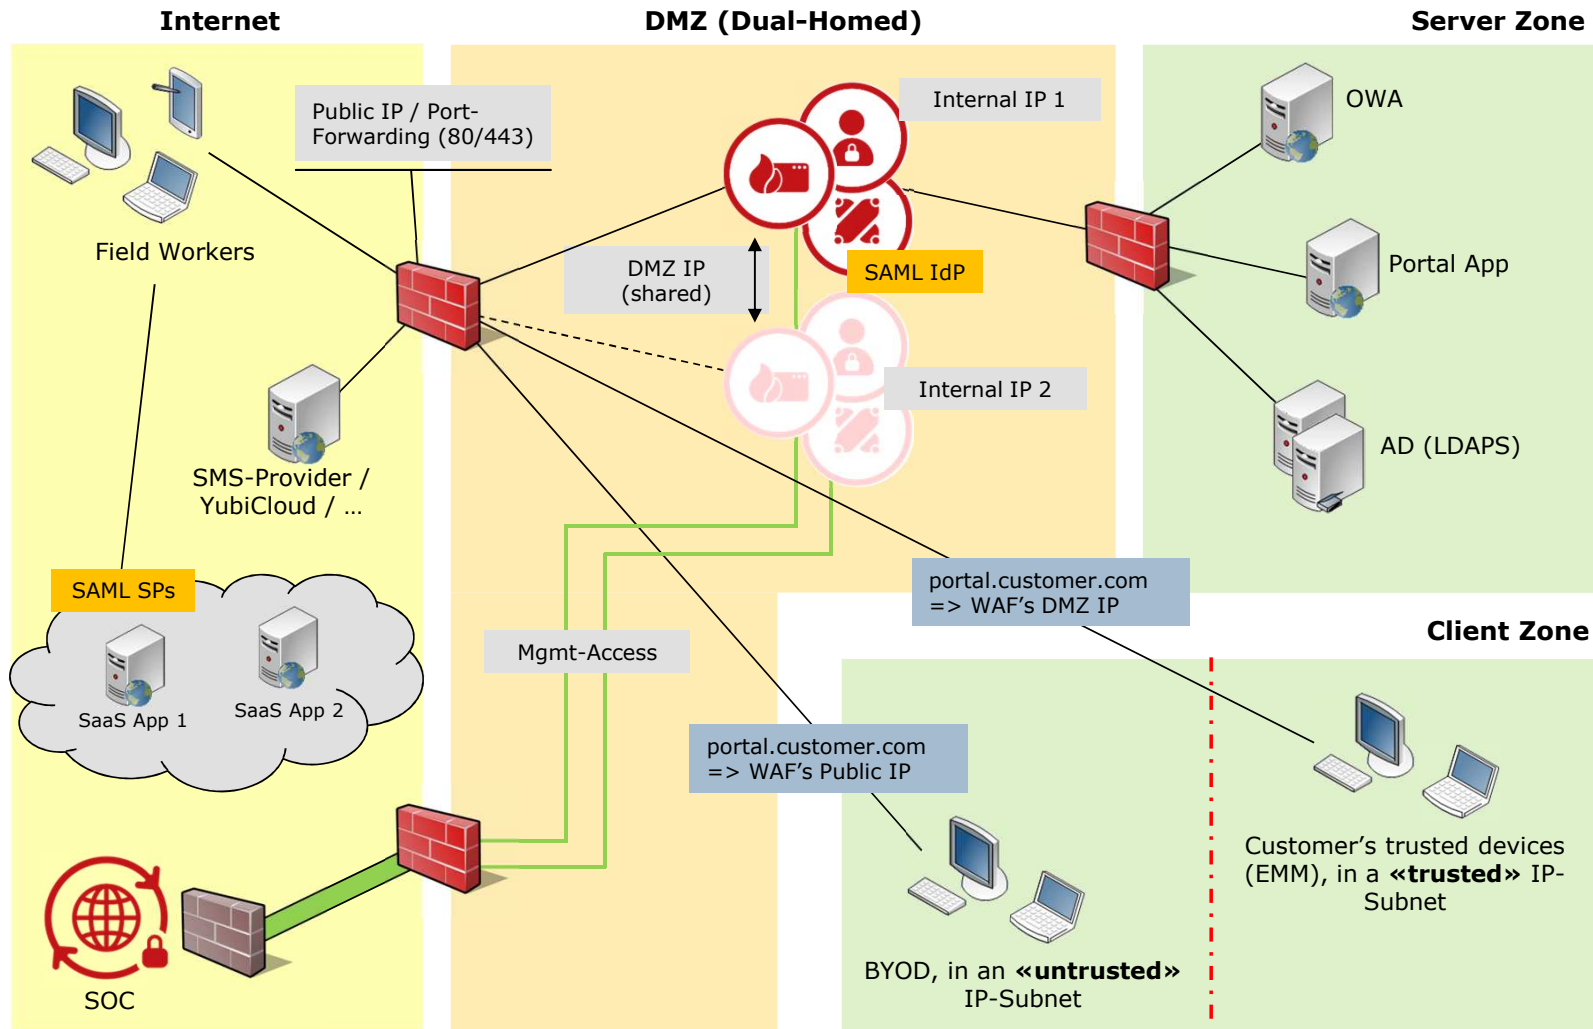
Internet

DMZ (Dual-Homed)

Server Zone

Public IP / Port-Forwarding (80/443)

Internal IP 1

Field Workers

DMZ IP (shared)

SAML IdP

OWA

Portal App

Internal IP 2

AD (LDAPS)

SMS-Provider / YubiCloud / …

SAML SPs

SaaS App 1

SaaS App 2

portal.customer.com => WAF's DMZ IP

Client Zone

Mgmt-Access

portal.customer.com => WAF's Public IP

Customer's trusted devices (EMM), in a **«trusted»** IP-Subnet

BYOD, in an **«untrusted»** IP-Subnet

SOC